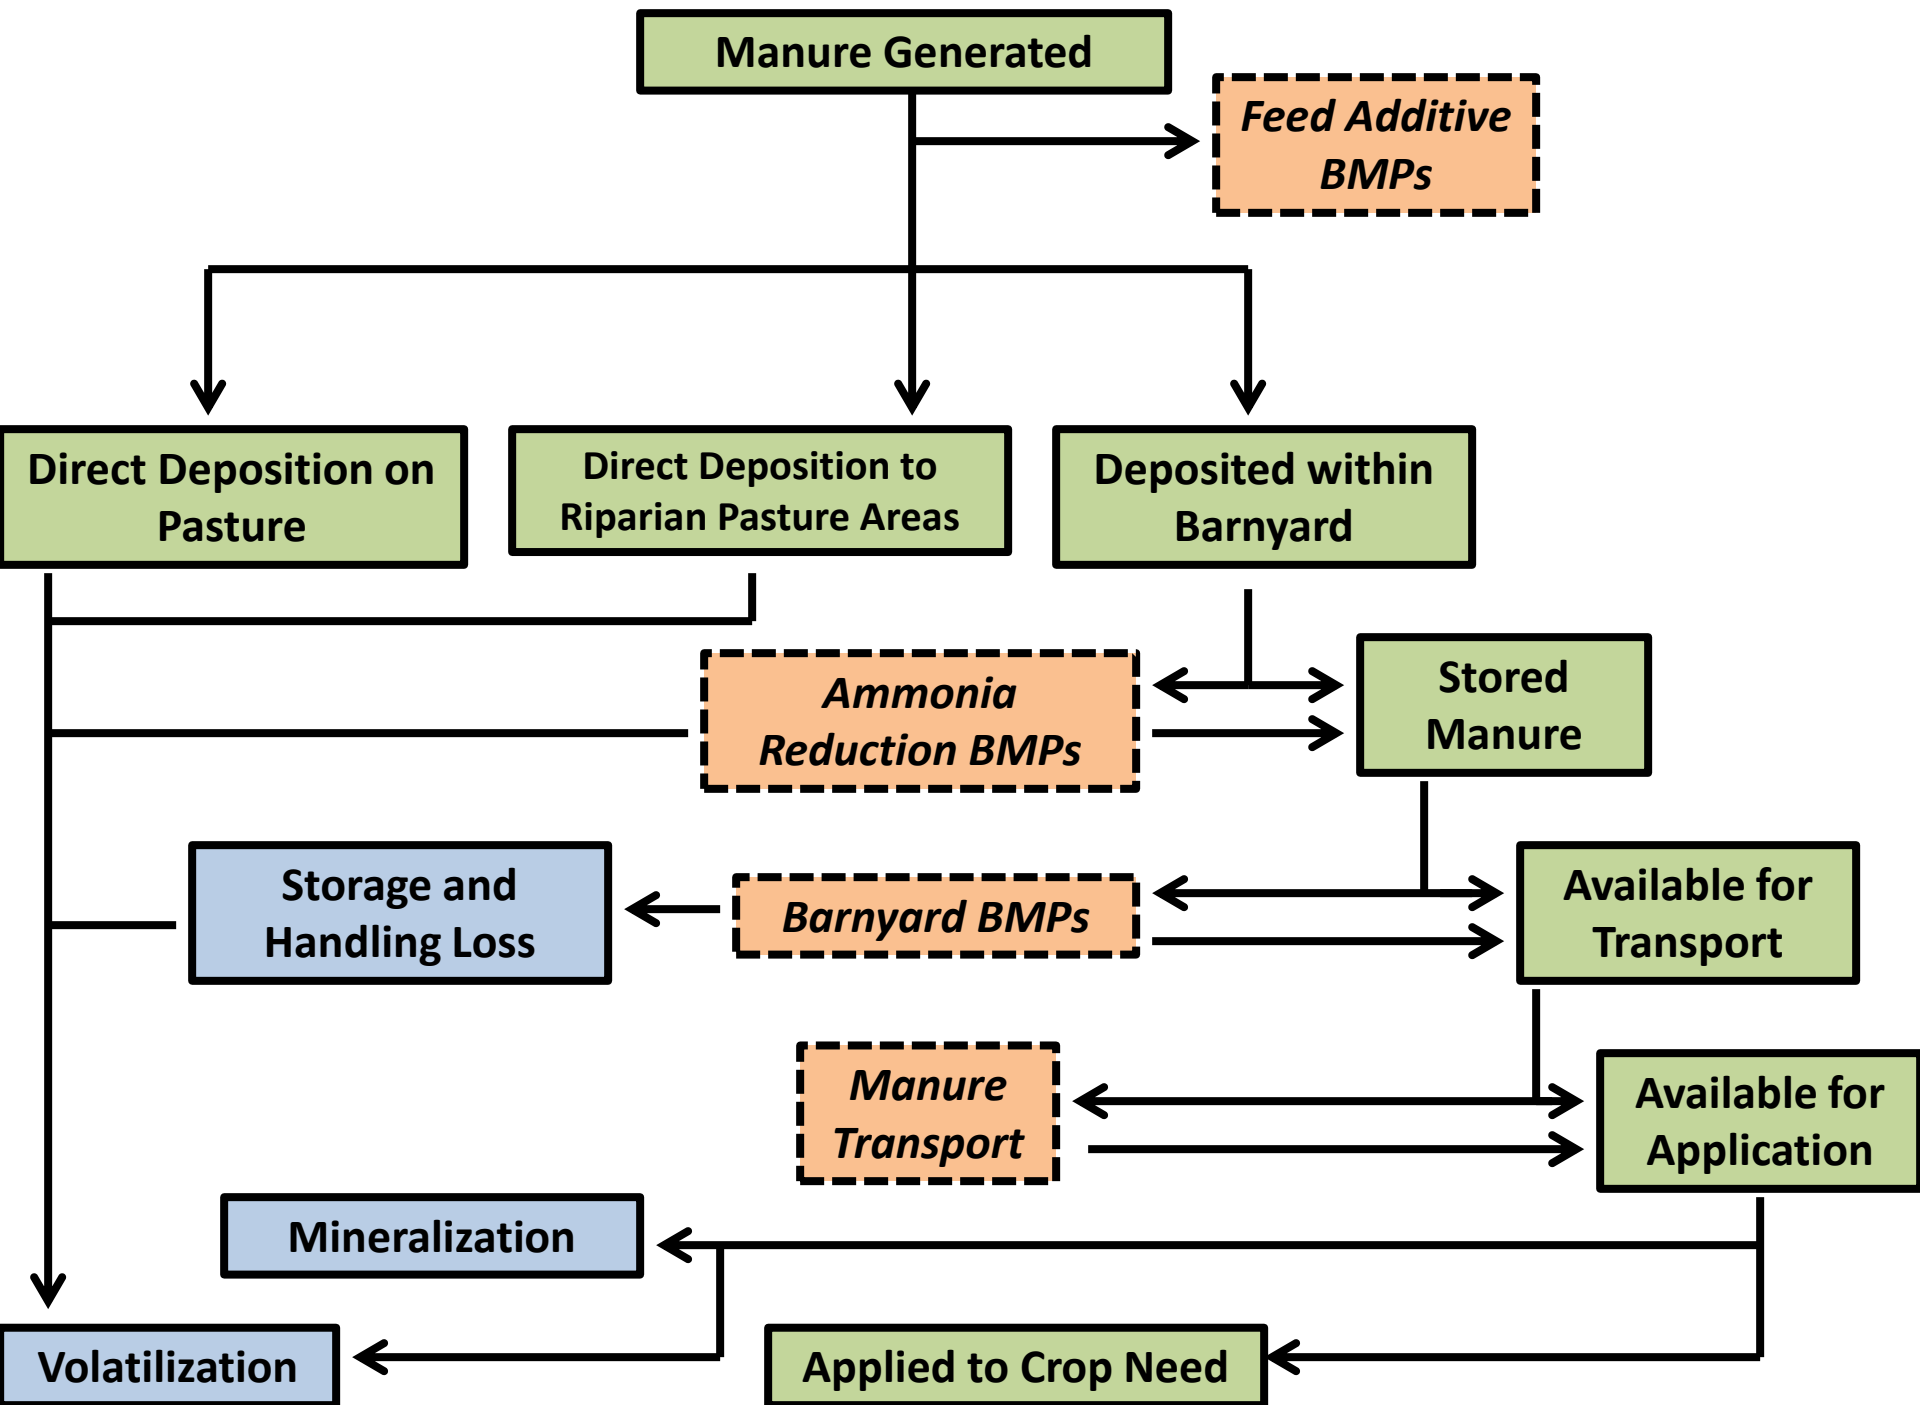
Manure Generated

Feed Additive BMPs

Direct Deposition on Pasture

Direct Deposition to Riparian Pasture Areas

Deposited within Barnyard

Ammonia Reduction BMPs

Stored Manure

Storage and Handling Loss

Barnyard BMPs

Available for Transport

Manure Transport

Available for Application

Mineralization

Volatilization

Applied to Crop Need